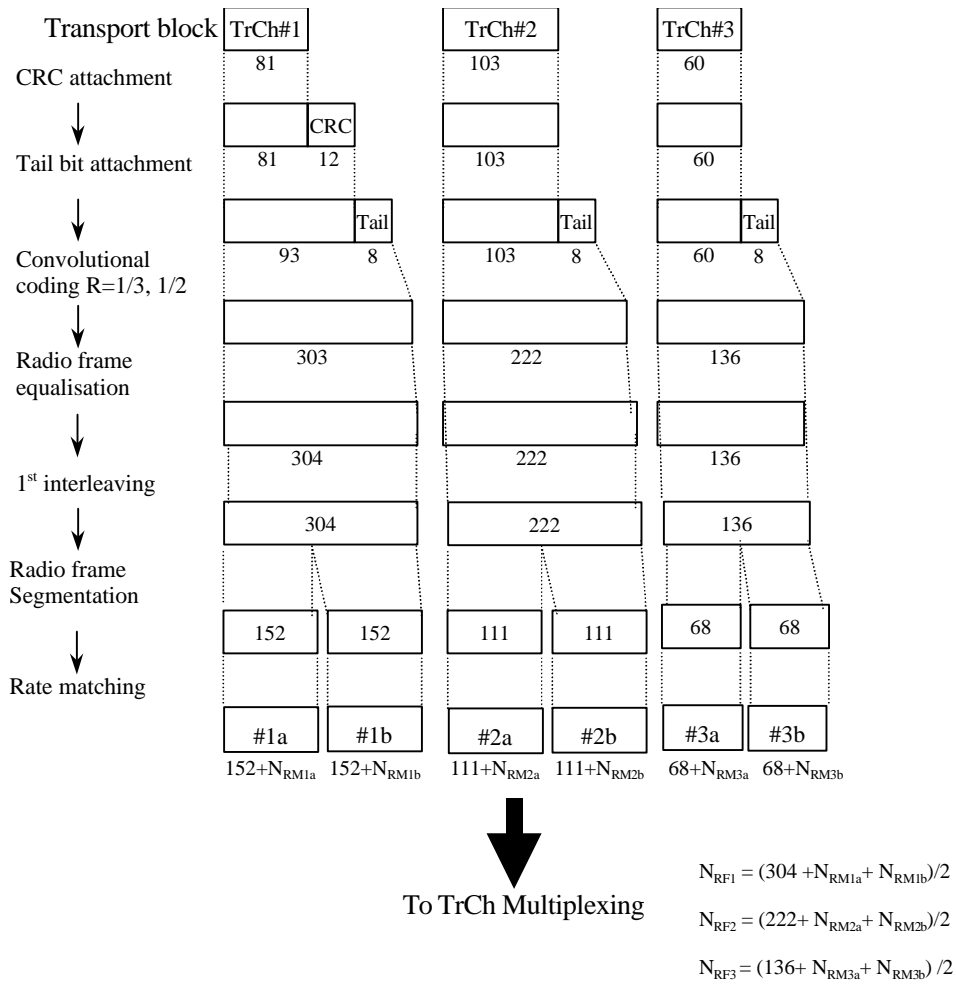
Transport block

TrCh#1

81

TrCh#2

103

TrCh#3

60

CRC attachment

CRC

81 12

103

60

Tail bit attachment

Tail

93 8

Tail

103 8

Tail

60 8

Convolutional coding R=1/3, 1/2

303

222

136

Radio frame equalisation

304

222

136

1$^{st}$ interleaving

304

222

136

Radio frame Segmentation

152

152

111

111

68

68

Rate matching

#1a

#1b

#2a

#2b

#3a

#3b

152+$N_{RM1a}$ 152+$N_{RM1b}$ 111+$N_{RM2a}$ 111+$N_{RM2b}$ 68+$N_{RM3a}$ 68+$N_{RM3b}$

To TrCh Multiplexing

$N_{RF1} = (304 + N_{RM1a} + N_{RM1b})/2$

$N_{RF2} = (222 + N_{RM2a} + N_{RM2b})/2$

$N_{RF3} = (136 + N_{RM3a} + N_{RM3b}) /2$